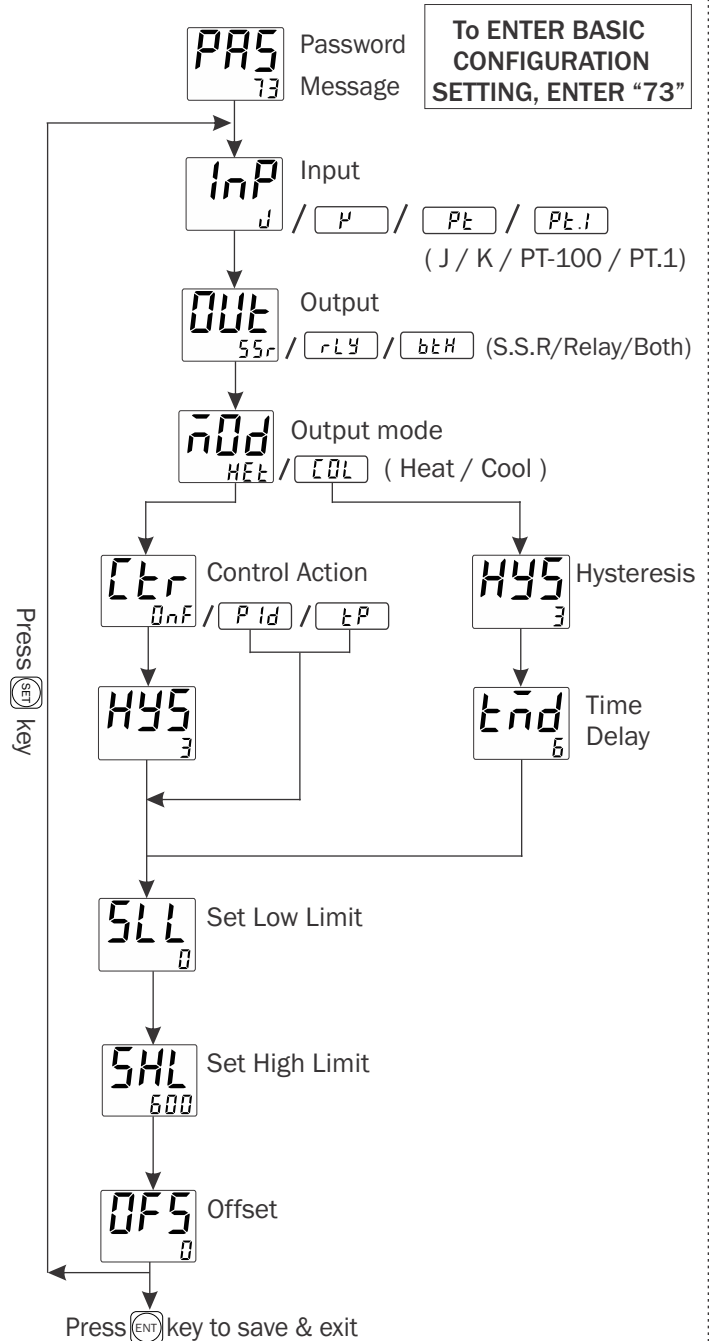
PAS 73 Password Message

To ENTER BASIC CONFIGURATION SETTING, ENTER “73”

InP J Input / K / Pt / Pt.1
( J / K / PT-100 / PT.1)

OUt SSr Output / rLY / btH (S.S.R/Relay/Both)

nOd HEt Output mode / COL ( Heat / Cool )

Ctr OnF Control Action / PId / tP

HYS 3 Hysteresis

HYS 3

tnd 6 Time Delay

SLL 0 Set Low Limit

SHL 600 Set High Limit

OFS 0 Offset

Press SET key

Press ENT key to save & exit